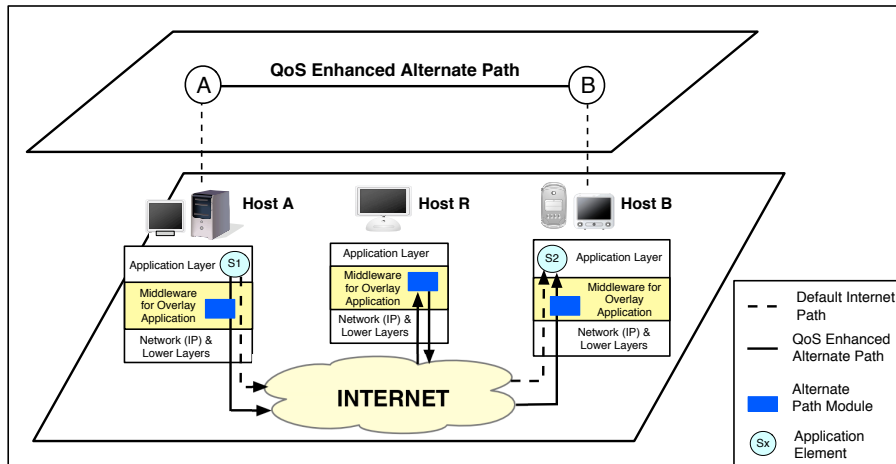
A

QoS Enhanced Alternate Path

B

Host A

Application Layer

S1

Middleware for Overlay Application

Network (IP) & Lower Layers

Host R

Application Layer

Middleware for Overlay Application

Network (IP) & Lower Layers

Host B

S2

Application Layer

Middleware for Overlay Application

Network (IP) & Lower Layers

INTERNET

Default Internet Path

QoS Enhanced Alternate Path

Alternate Path Module

Sx

Application Element